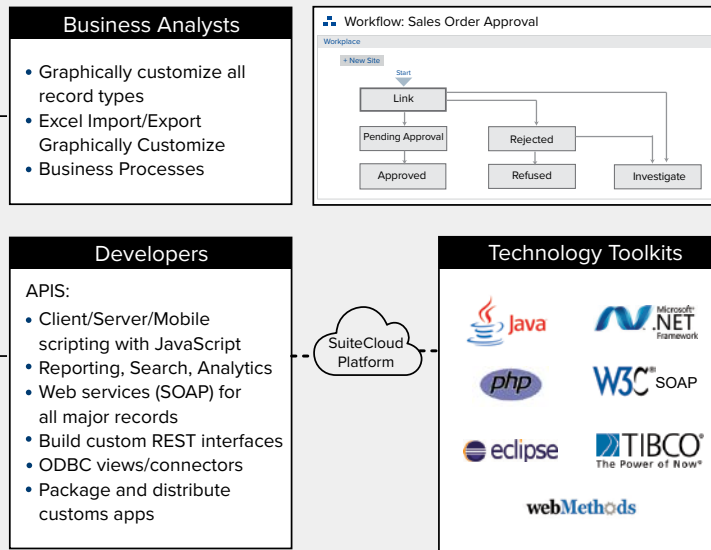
Business Analysts

• Graphically customize all record types
• Excel Import/Export Graphically Customize
• Business Processes

Workflow: Sales Order Approval

Workplace

+ New Site

Start

Link

Pending Approval

Rejected

Approved

Refused

Investigate

Developers

APIS:

• Client/Server/Mobile scripting with JavaScript
• Reporting, Search, Analytics
• Web services (SOAP) for all major records
• Build custom REST interfaces
• ODBC views/connectors
• Package and distribute customs apps

SuiteCloud Platform

Technology Toolkits

Java

Microsoft .NET Framework

php

W3C SOAP

eclipse

TIBCO The Power of Now

webMethods